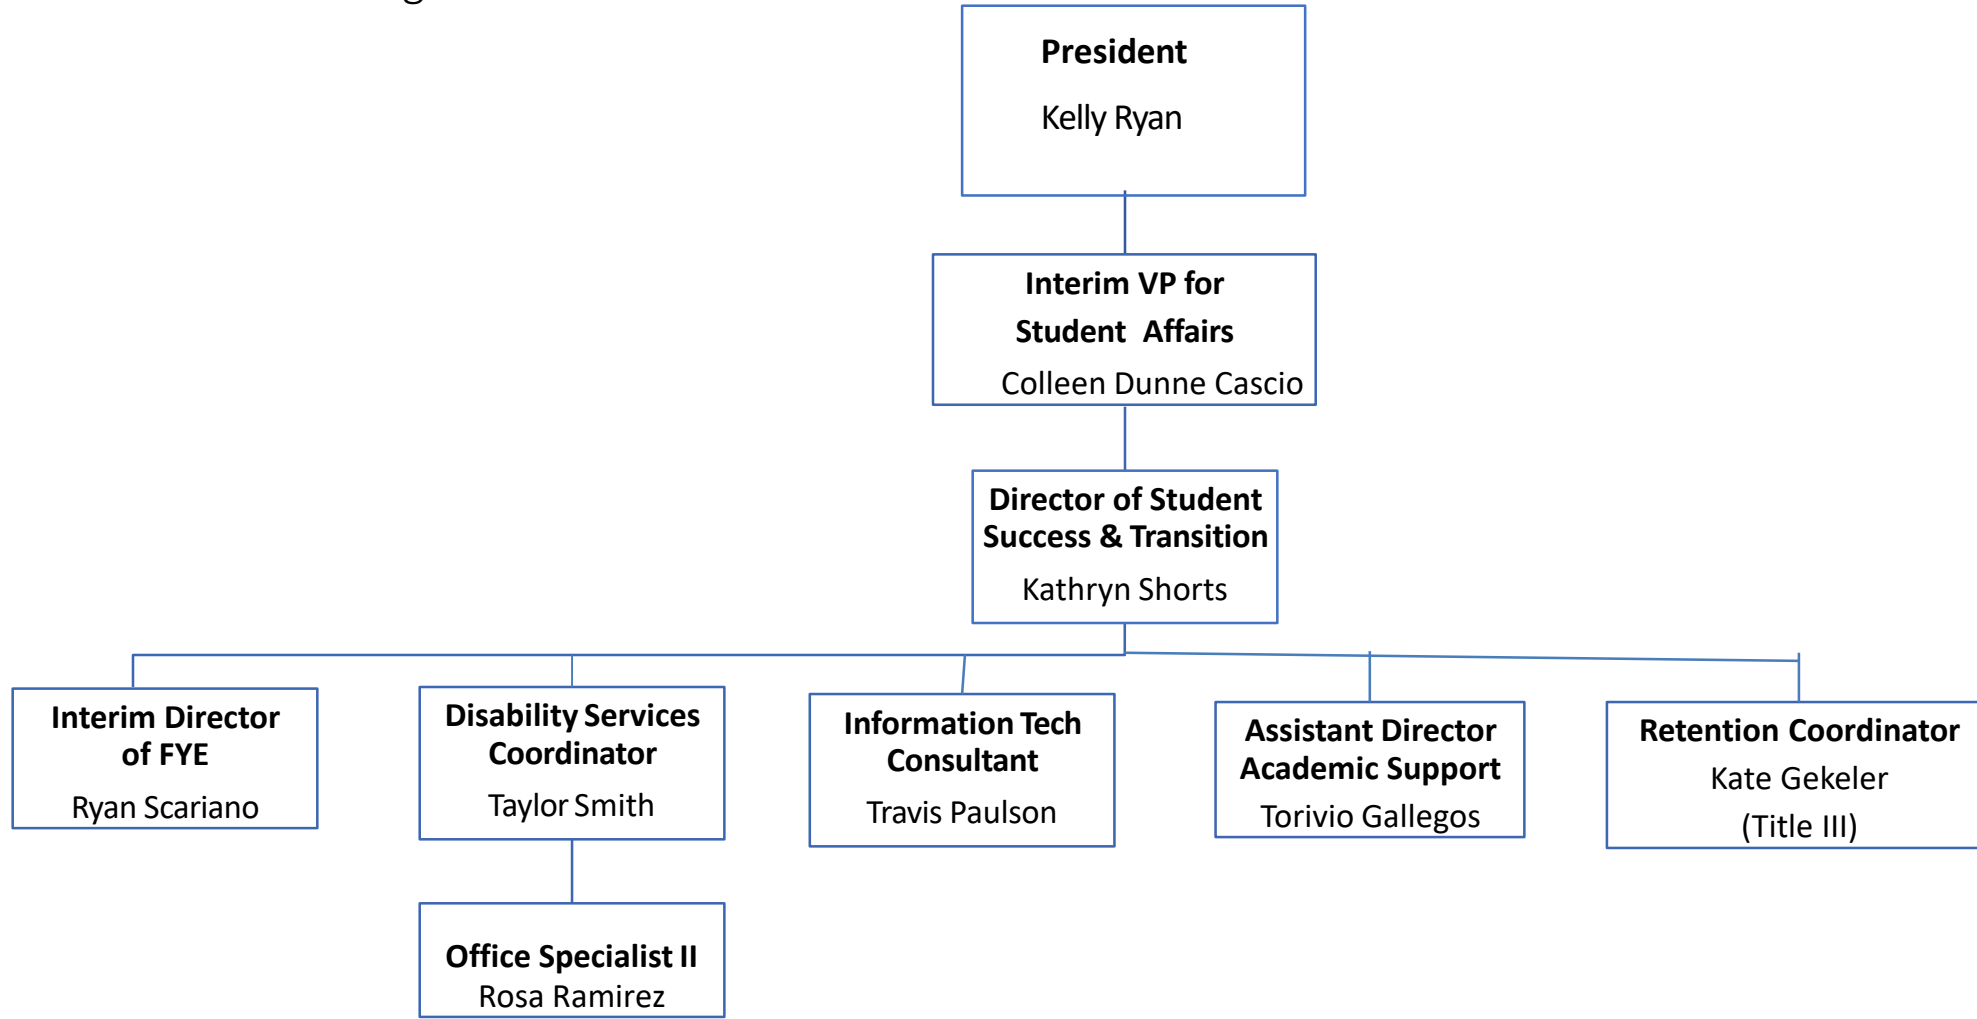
President
Kelly Ryan

Interim VP for Student Affairs
Colleen Dunne Cascio

Director of Student Success & Transition
Kathryn Shorts

Interim Director of FYE
Ryan Scariano

Disability Services Coordinator
Taylor Smith

Office Specialist II
Rosa Ramirez

Information Tech Consultant
Travis Paulson

Assistant Director Academic Support
Torivio Gallegos

Retention Coordinator
Kate Gekeler
(Title III)